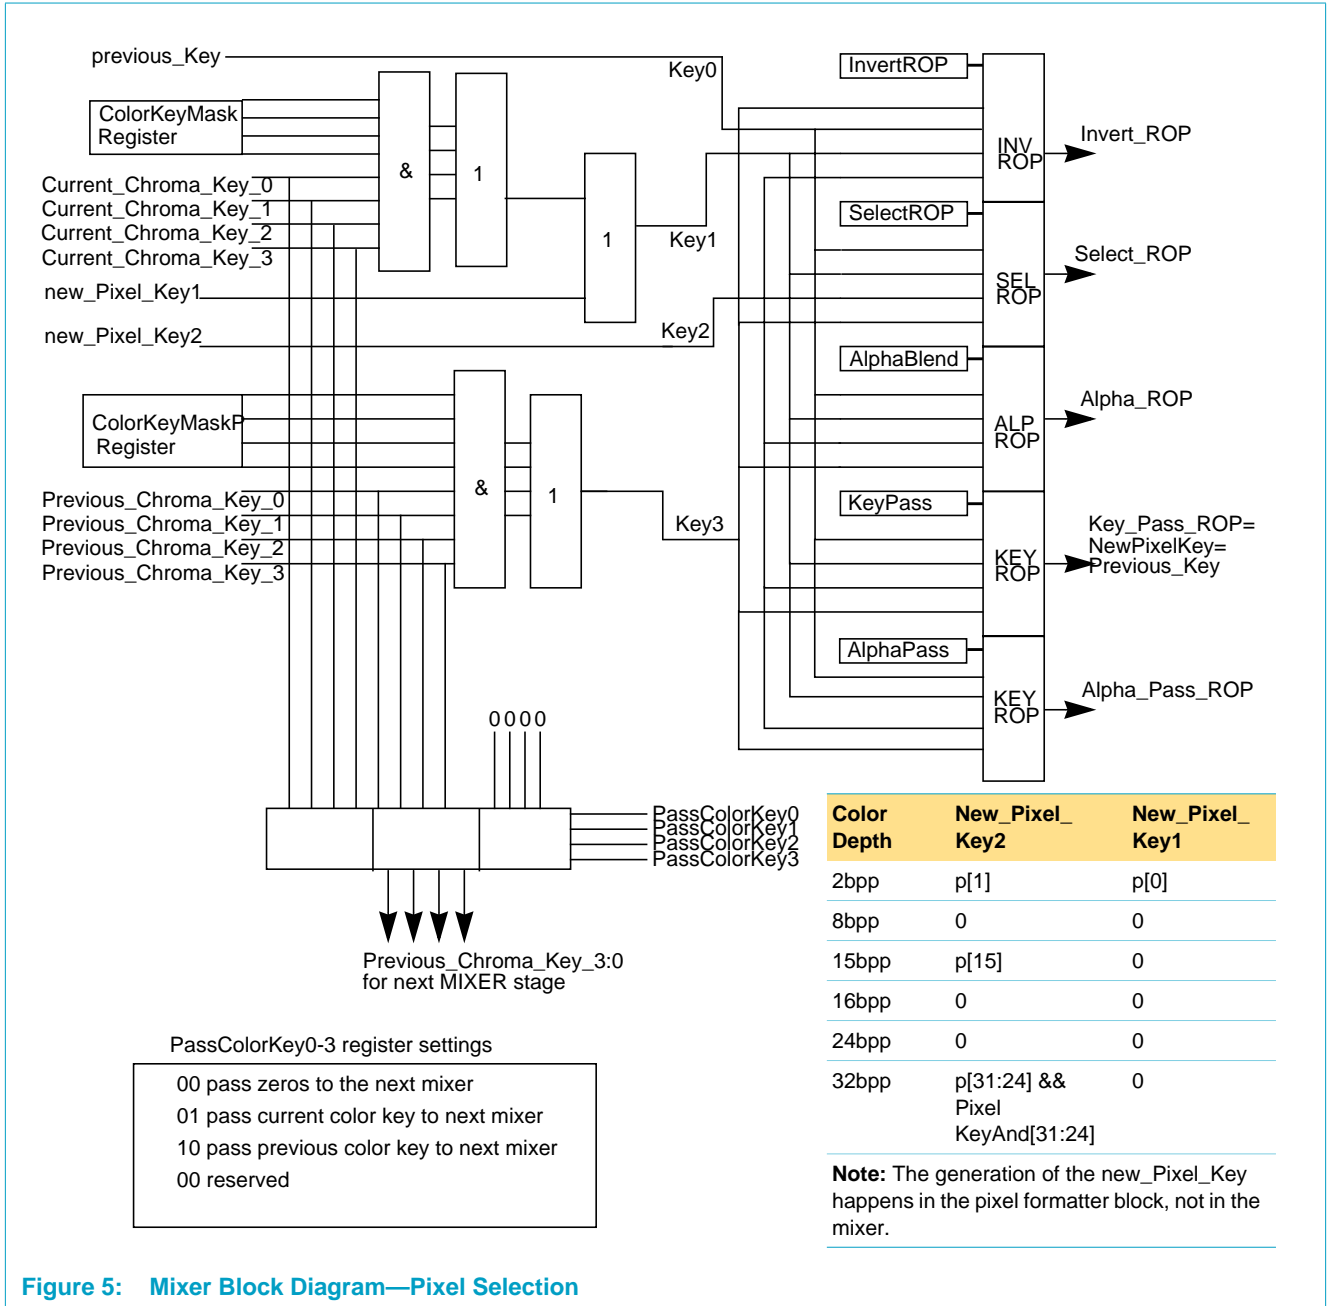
previous_Key
Key0
InvertROP
ColorKeyMask Register
&
1
INV ROP
Invert_ROP
Current_Chroma_Key_0
Current_Chroma_Key_1
Current_Chroma_Key_2
Current_Chroma_Key_3
1
Key1
SelectROP
SEL ROP
Select_ROP
new_Pixel_Key1
new_Pixel_Key2
Key2
AlphaBlend
ColorKeyMaskP Register
ALP ROP
Alpha_ROP
&
1
Previous_Chroma_Key_0
Previous_Chroma_Key_1
Previous_Chroma_Key_2
Previous_Chroma_Key_3
Key3
KeyPass
KEY ROP
Key_Pass_ROP= NewPixelKey= Previous_Key
AlphaPass
KEY ROP
Alpha_Pass_ROP
0 0 0 0
PassColorKey0
PassColorKey1
PassColorKey2
PassColorKey3
Previous_Chroma_Key_3:0 for next MIXER stage

| Color Depth | New_Pixel_ Key2 | New_Pixel_ Key1 |
|---|---|---|
| 2bpp | p[1] | p[0] |
| 8bpp | 0 | 0 |
| 15bpp | p[15] | 0 |
| 16bpp | 0 | 0 |
| 24bpp | 0 | 0 |
| 32bpp | p[31:24] && Pixel KeyAnd[31:24] | 0 |

**Note:** The generation of the new_Pixel_Key happens in the pixel formatter block, not in the mixer.

PassColorKey0-3 register settings
00 pass zeros to the next mixer
01 pass current color key to next mixer
10 pass previous color key to next mixer
00 reserved

Figure 5: Mixer Block Diagram—Pixel Selection